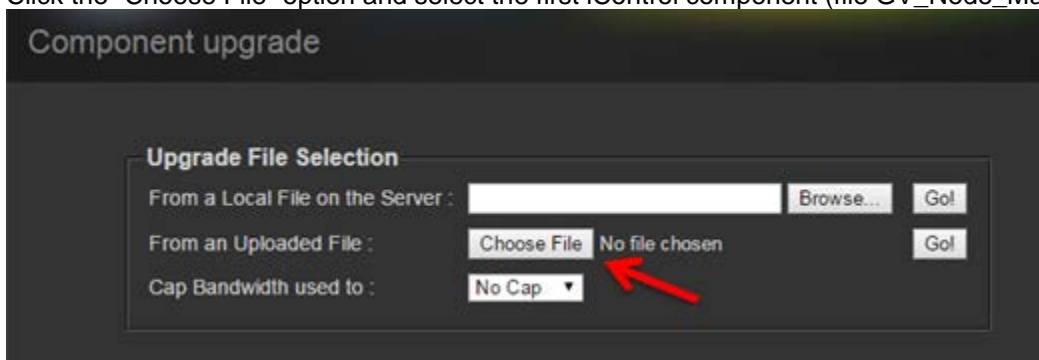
Click the "Choose File" option and select the first iControl component (file GV_Node_Ma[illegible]

Component upgrade

Upgrade File Selection

From a Local File on the Server : Browse... Go!

From an Uploaded File : Choose File No file chosen Go!

Cap Bandwidth used to : No Cap